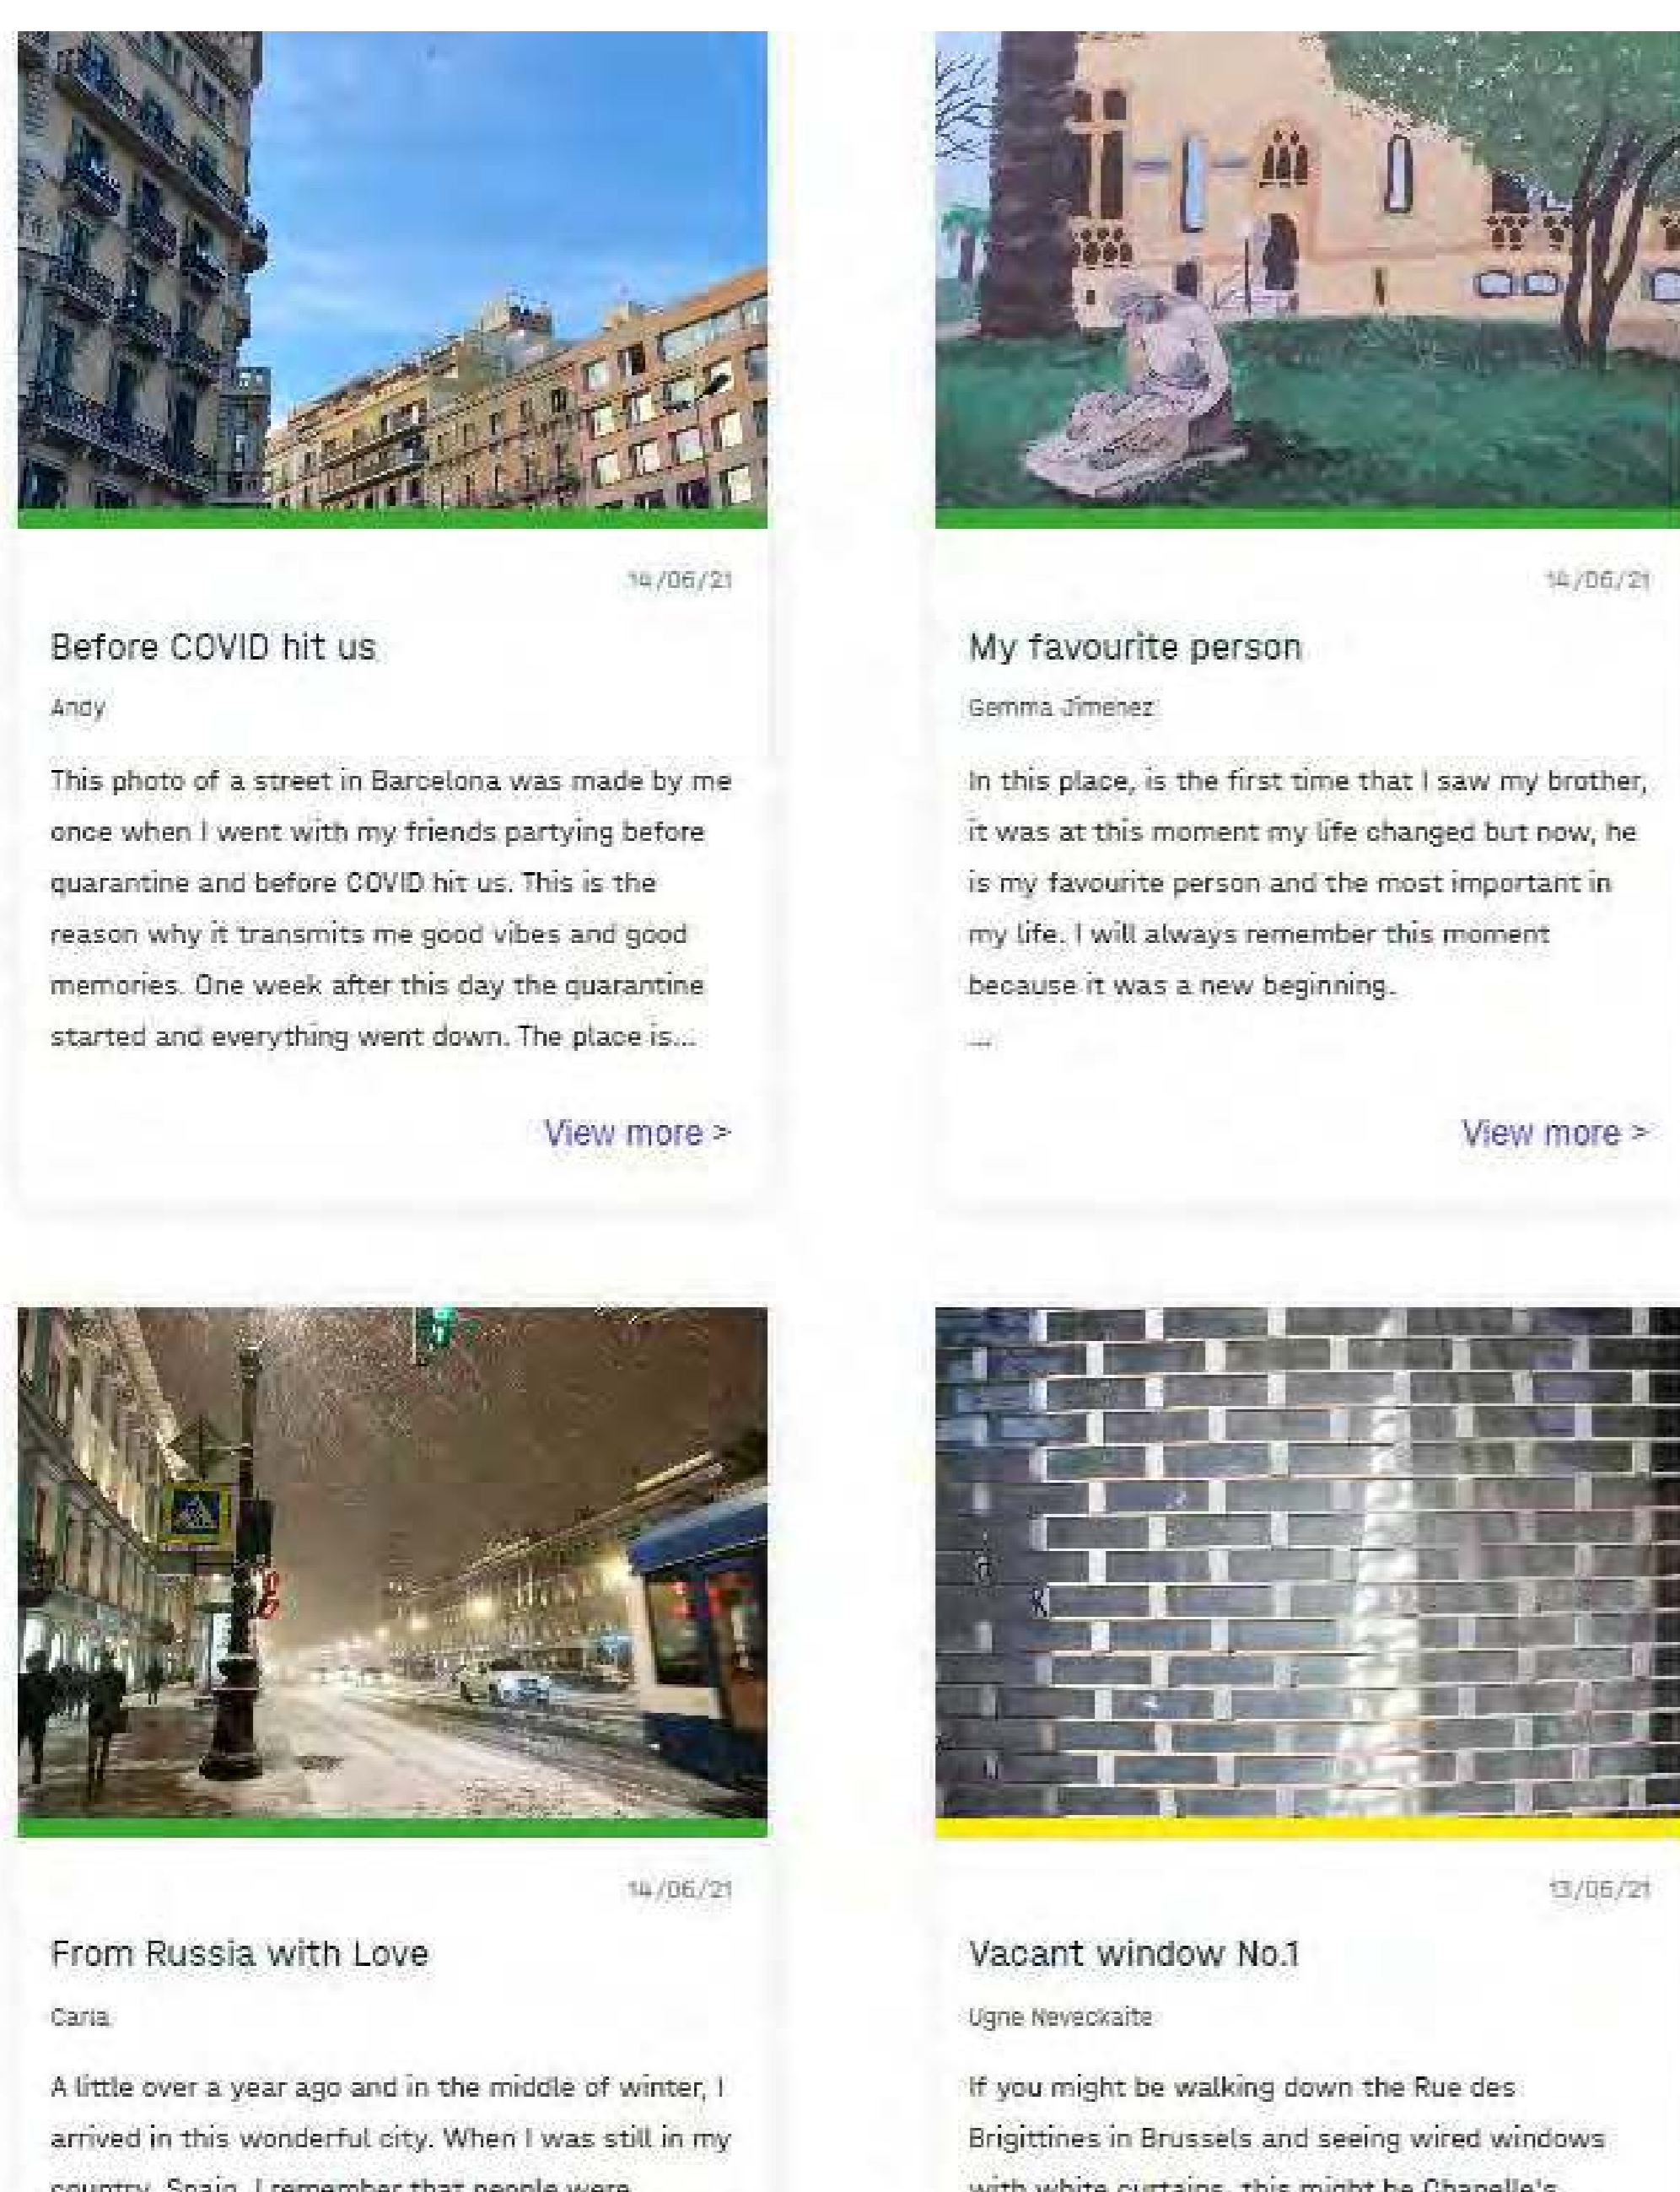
14/06/21

Before COVID hit us

Andy

This photo of a street in Barcelona was made by me once when I went with my friends partying before quarantine and before COVID hit us. This is the reason why it transmits me good vibes and good memories. One week after this day the quarantine started and everything went down. The place is...

View more >

14/06/21

My favourite person

Gemma Jimenez

In this place, is the first time that I saw my brother, it was at this moment my life changed but now, he is my favourite person and the most important in my life. I will always remember this moment because it was a new beginning.

...

View more >

14/06/21

From Russia with Love

Carla

A little over a year ago and in the middle of winter, I arrived in this wonderful city. When I was still in my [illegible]

13/06/21

Vacant window No.1

Ugne Neveckaite

If you might be walking down the Rue des Brigittines in Brussels and seeing wired windows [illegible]